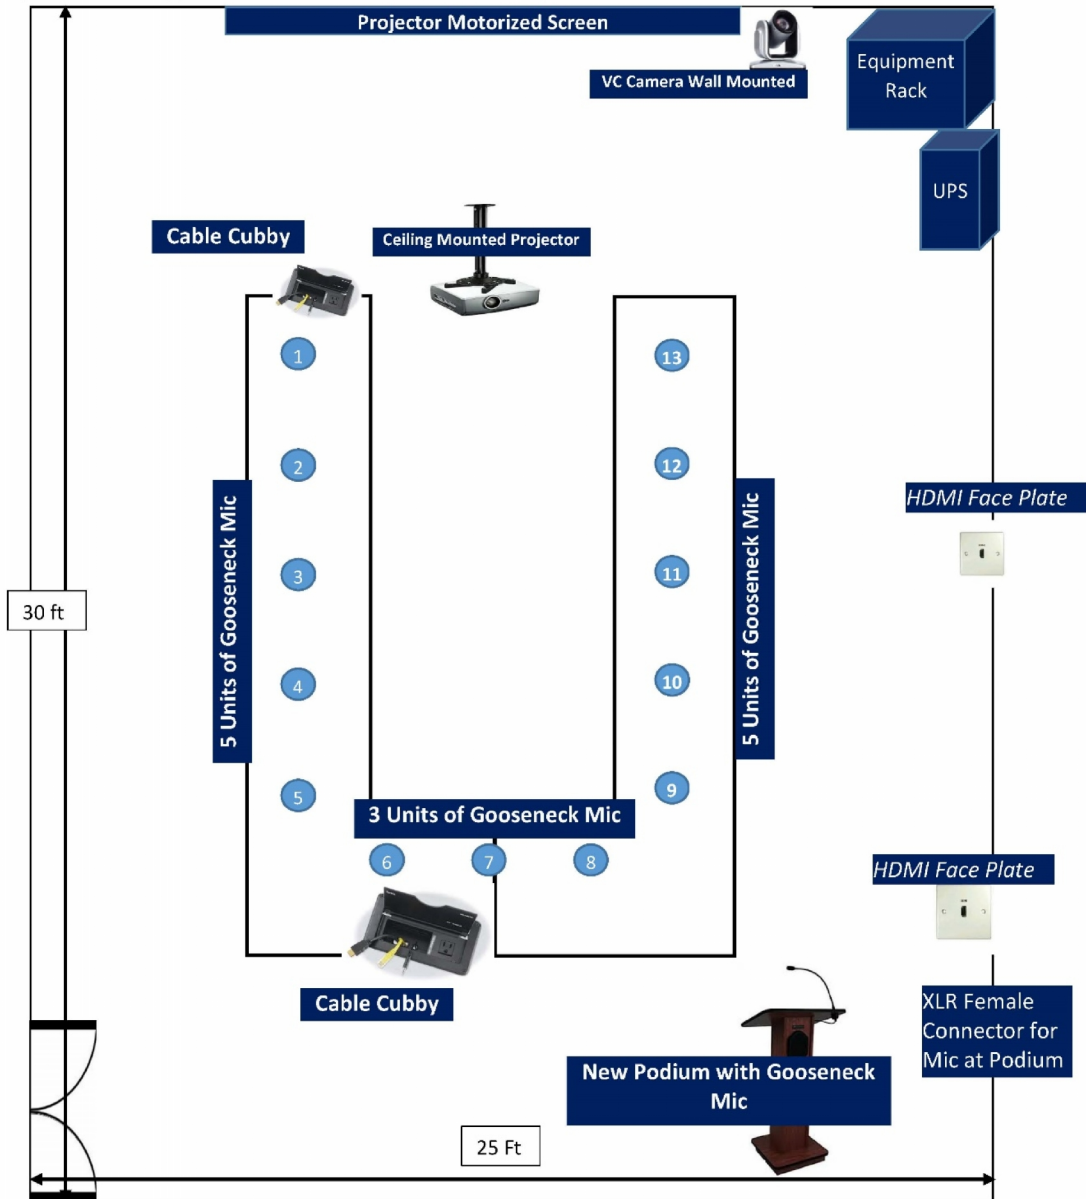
Projector Motorized Screen

VC Camera Wall Mounted

Equipment Rack

UPS

Cable Cubby

Ceiling Mounted Projector

1

2

3

4

5

13

12

11

10

9

5 Units of Gooseneck Mic

5 Units of Gooseneck Mic

HDMI Face Plate

30 ft

3 Units of Gooseneck Mic

6

7

8

HDMI Face Plate

Cable Cubby

XLR Female Connector for Mic at Podium

New Podium with Gooseneck Mic

25 Ft